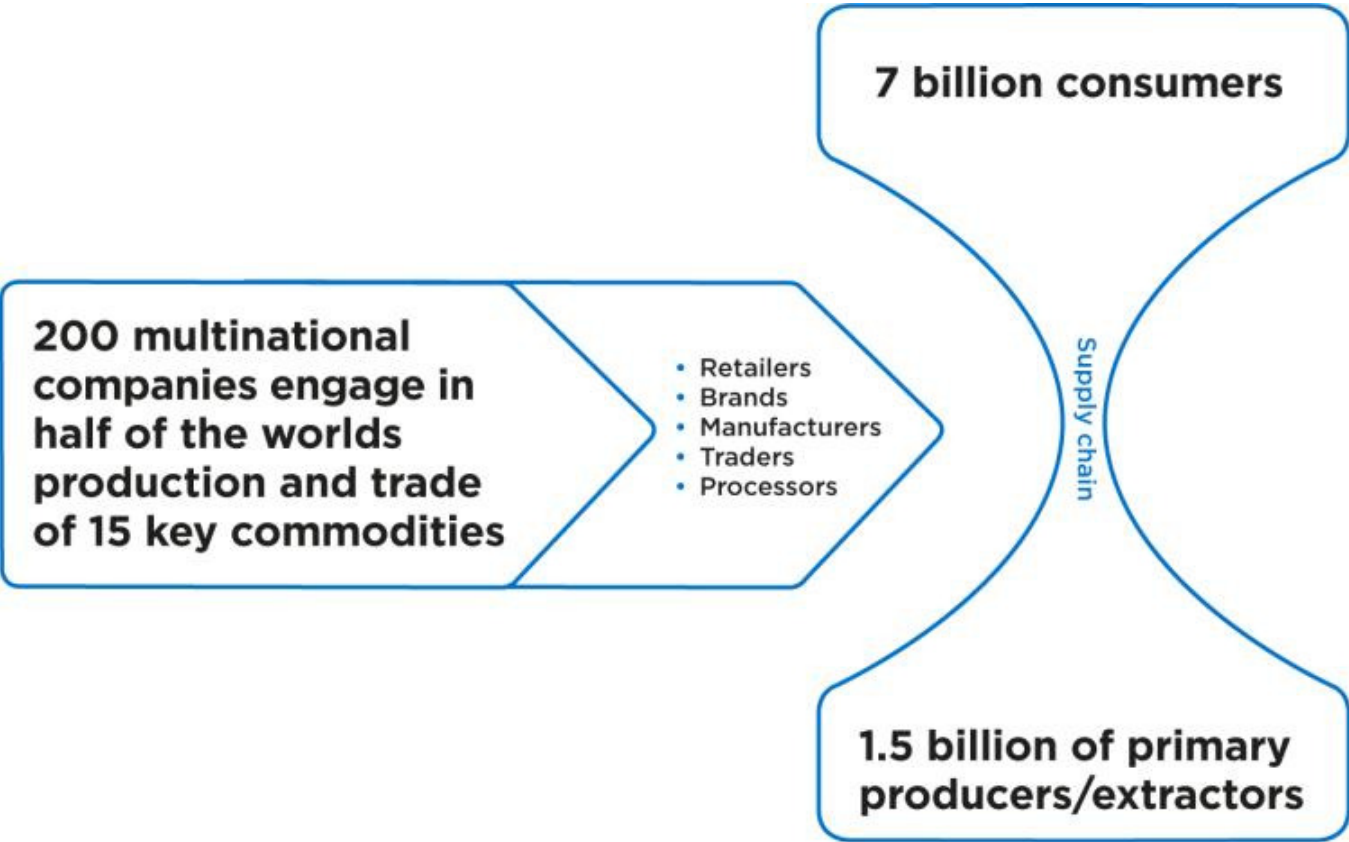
7 billion consumers

200 multinational companies engage in half of the worlds production and trade of 15 key commodities

• Retailers
• Brands
• Manufacturers
• Traders
• Processors

Supply chain

1.5 billion of primary producers/extractors